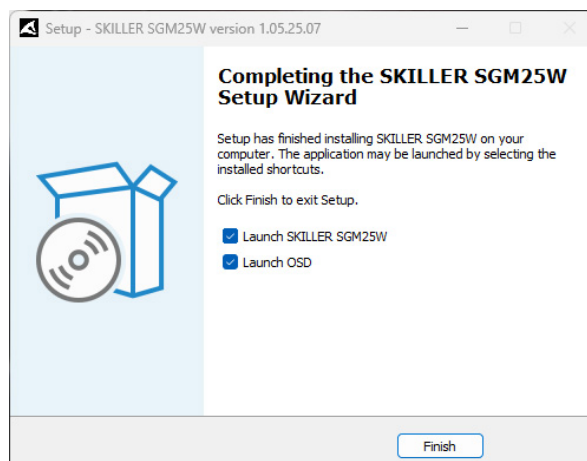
Setup - SKILLER SGM25W version 1.05.25.07

Completing the SKILLER SGM25W Setup Wizard

Setup has finished installing SKILLER SGM25W on your computer. The application may be launched by selecting the installed shortcuts.

Click Finish to exit Setup.

Launch SKILLER SGM25W

Launch OSD

Finish